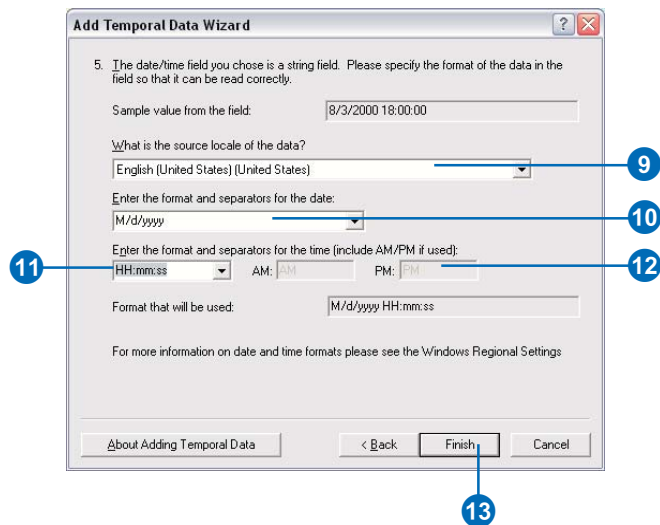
Add Temporal Data Wizard

5. The date/time field you chose is a string field. Please specify the format of the data in the field so that it can be read correctly.

Sample value from the field: 8/3/2000 18:00:00

What is the source locale of the data?

English (United States) (United States)

Enter the format and separators for the date:

M/d/yyyy

Enter the format and separators for the time (include AM/PM if used):

HH:mm:ss AM: AM PM: PM

Format that will be used: M/d/yyyy HH:mm:ss

For more information on date and time formats please see the Windows Regional Settings

About Adding Temporal Data

< Back Finish Cancel

9

10

11

12

13